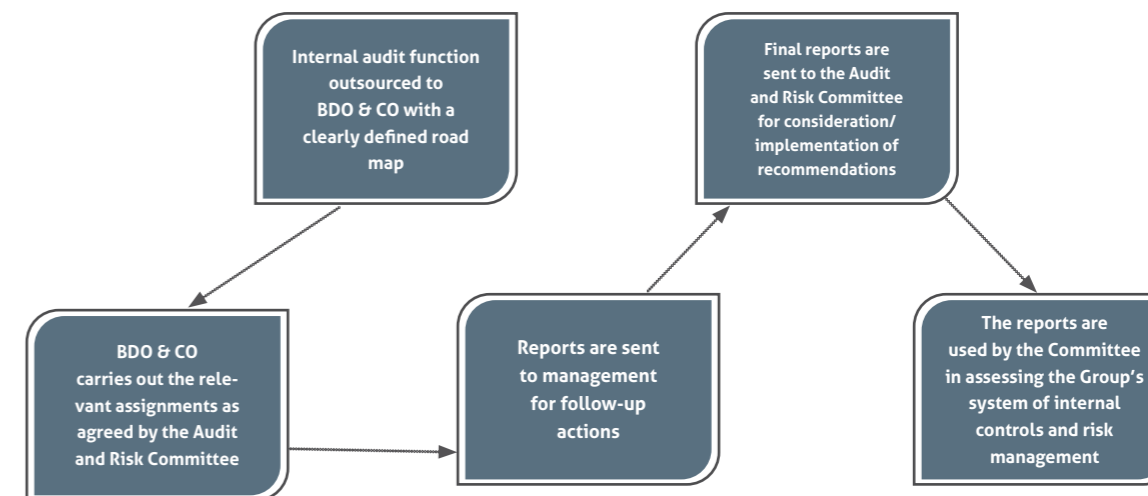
Internal audit function outsourced to BDO & CO with a clearly defined road map

Final reports are sent to the Audit and Risk Committee for consideration/ implementation of recommendations

BDO & CO carries out the relevant assignments as agreed by the Audit and Risk Committee

Reports are sent to management for follow-up actions

The reports are used by the Committee in assessing the Group's system of internal controls and risk management